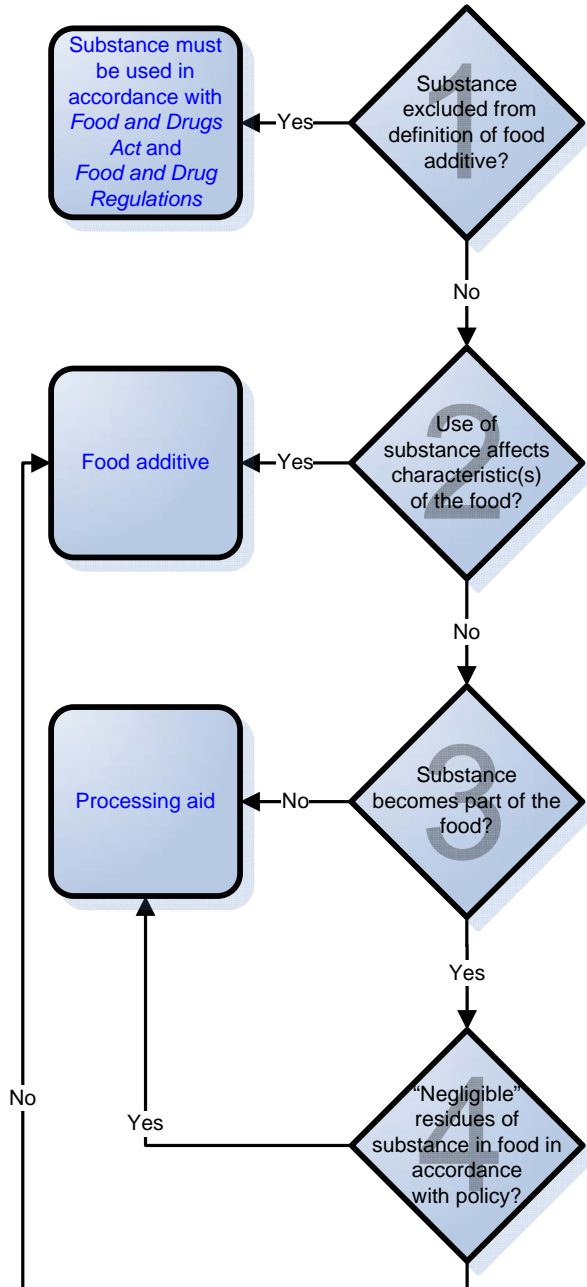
Substance must be used in accordance with *Food and Drugs Act* and *Food and Drug Regulations*

Yes

1
Substance excluded from definition of food additive?

No

Food additive

Yes

2
Use of substance affects characteristic(s) of the food?

No

Processing aid

No

3
Substance becomes part of the food?

Yes

No

Yes

4
"Negligible" residues of substance in food in accordance with policy?